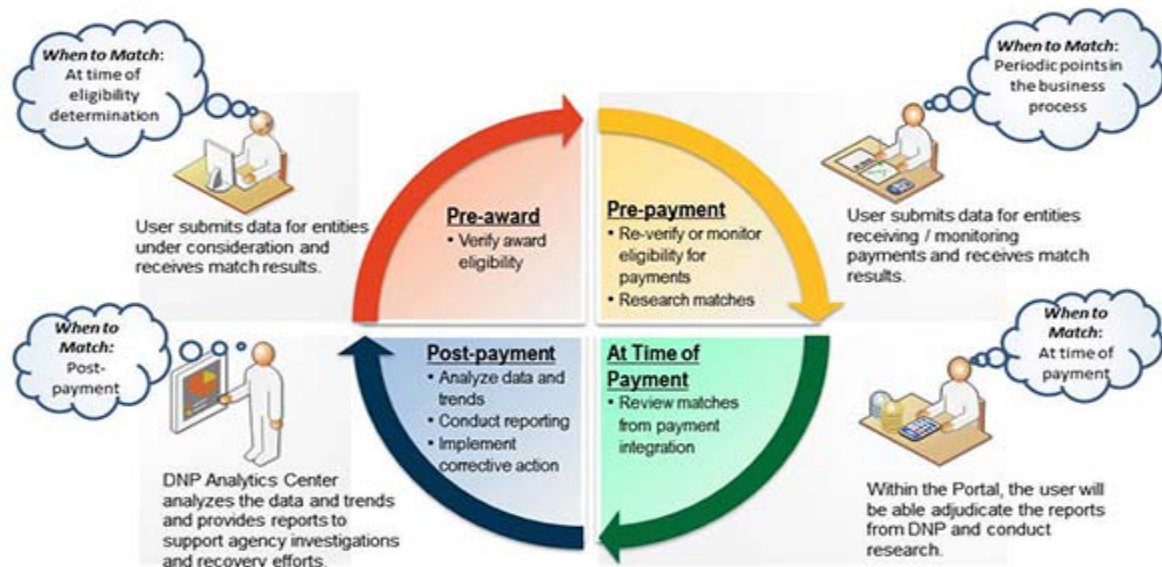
When to Match: At time of eligibility determination

User submits data for entities under consideration and receives match results.

Pre-award
• Verify award eligibility

Pre-payment
• Re-verify or monitor eligibility for payments
• Research matches

When to Match: Periodic points in the business process

User submits data for entities receiving / monitoring payments and receives match results.

When to Match: Post-payment

Post-payment
• Analyze data and trends
• Conduct reporting
• Implement corrective action

At Time of Payment
• Review matches from payment integration

When to Match: At time of payment

DNP Analytics Center analyzes the data and trends and provides reports to support agency investigations and recovery efforts.

Within the Portal, the user will be able adjudicate the reports from DNP and conduct research.